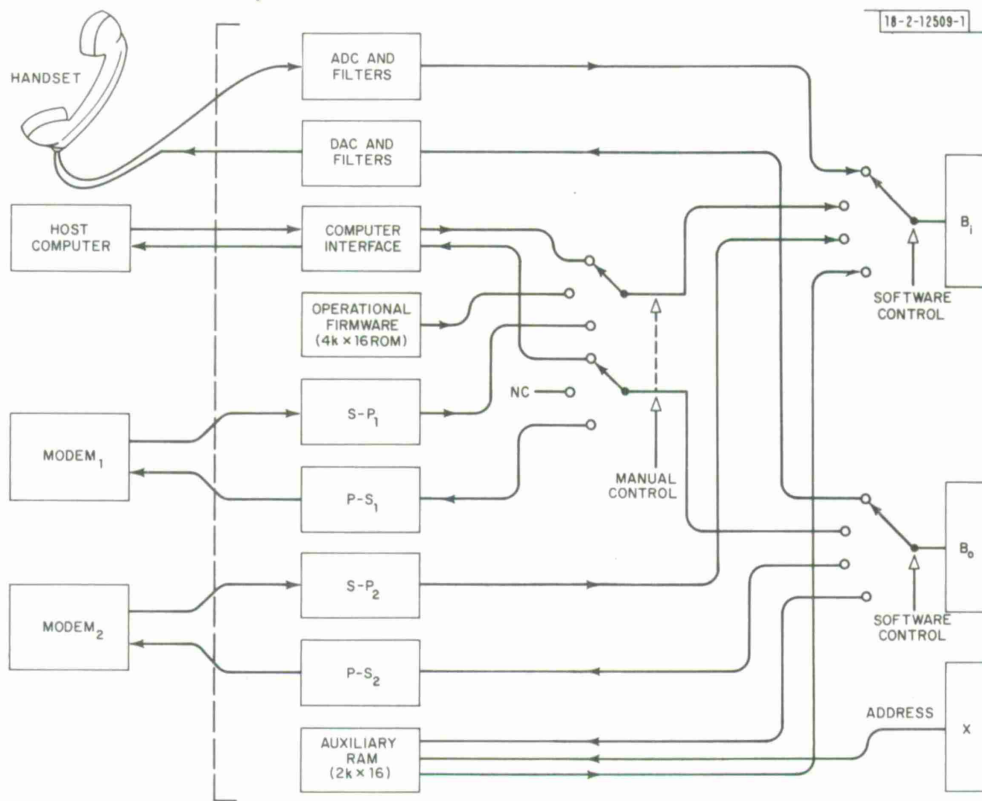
18-2-12509-1

HANDSET

ADC AND FILTERS

DAC AND FILTERS

HOST COMPUTER

COMPUTER INTERFACE

OPERATIONAL FIRMWARE (4k × 16 ROM)

NC

MODEM$_1$

S-P$_1$

P-S$_1$

MANUAL CONTROL

MODEM$_2$

S-P$_2$

P-S$_2$

AUXILIARY RAM (2k × 16)

B$_i$

SOFTWARE CONTROL

B$_o$

SOFTWARE CONTROL

ADDRESS

X